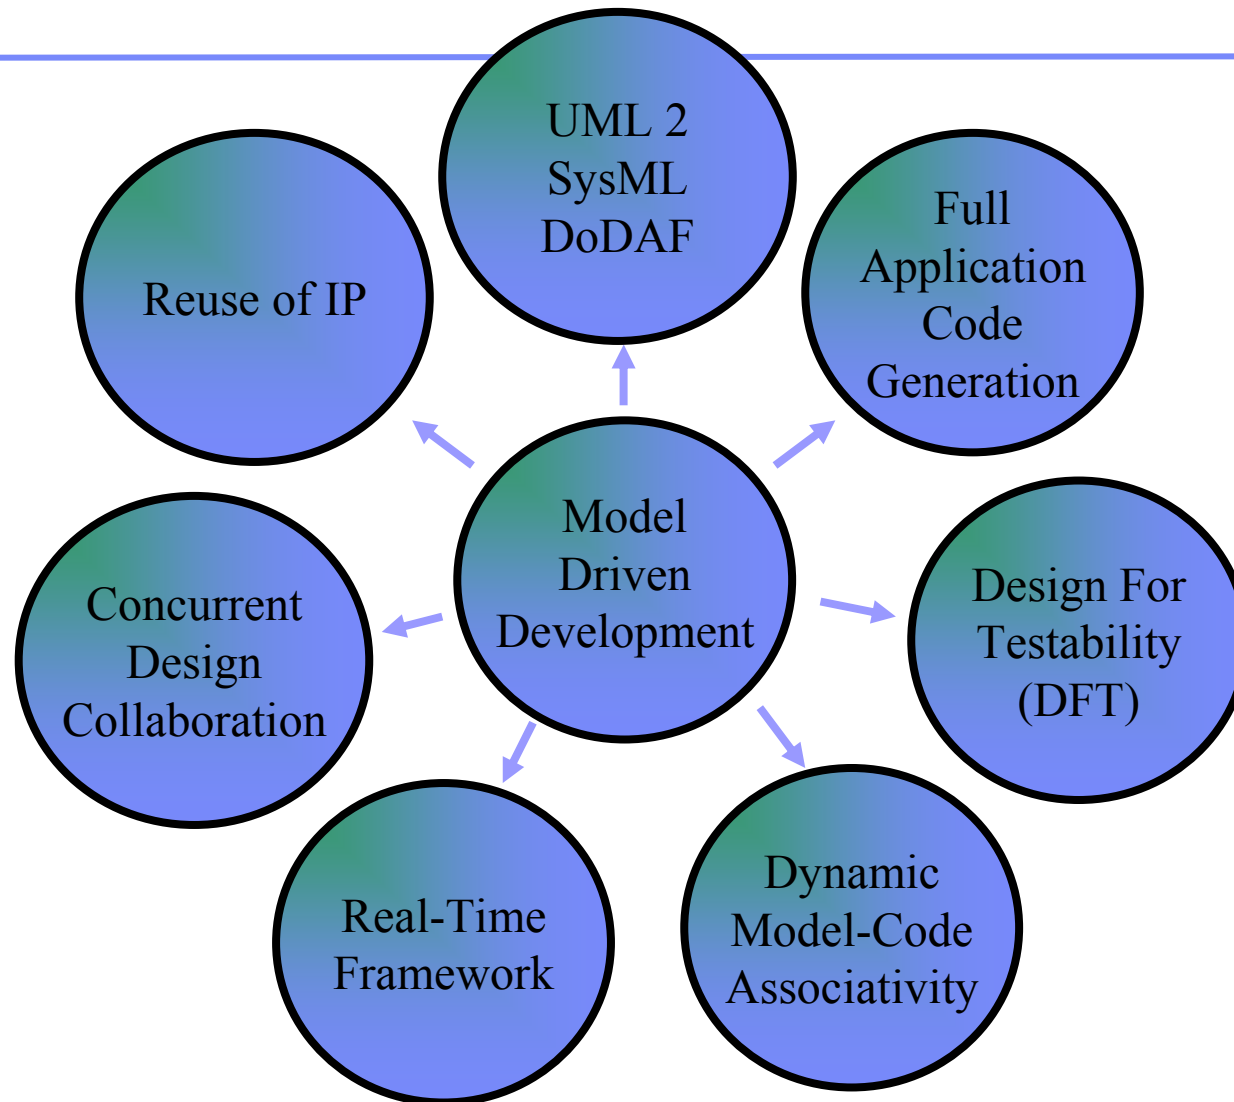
UML 2
SysML
DoDAF

Reuse of IP

Full Application Code Generation

Model Driven Development

Concurrent Design Collaboration

Design For Testability (DFT)

Real-Time Framework

Dynamic Model-Code Associativity